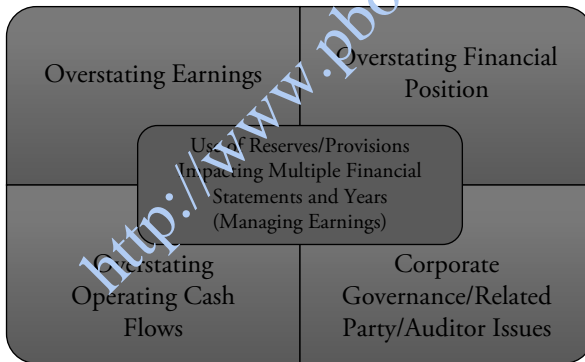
Overstating Earnings

Overstating Financial Position

Use of Reserves/Provisions Impacting Multiple Financial Statements and Years (Managing Earnings)

Overstating Operating Cash Flows

Corporate Governance/Related Party/Auditor Issues

http://www.pbe